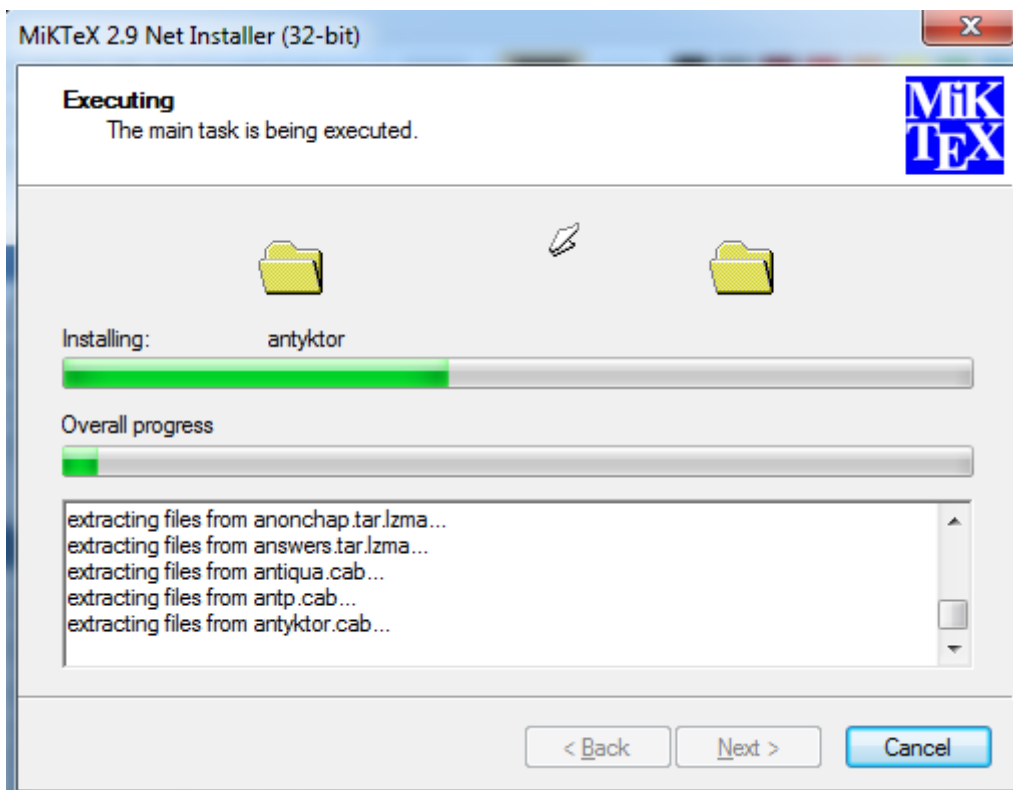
MiKTeX 2.9 Net Installer (32-bit)

Executing
The main task is being executed.

MiK
TEX

Installing: antyktor

Overall progress

extracting files from anonchap.tar.lzma...
extracting files from answers.tar.lzma...
extracting files from antiqua.cab...
extracting files from antp.cab...
extracting files from antyktor.cab...

< Back
Next >
Cancel